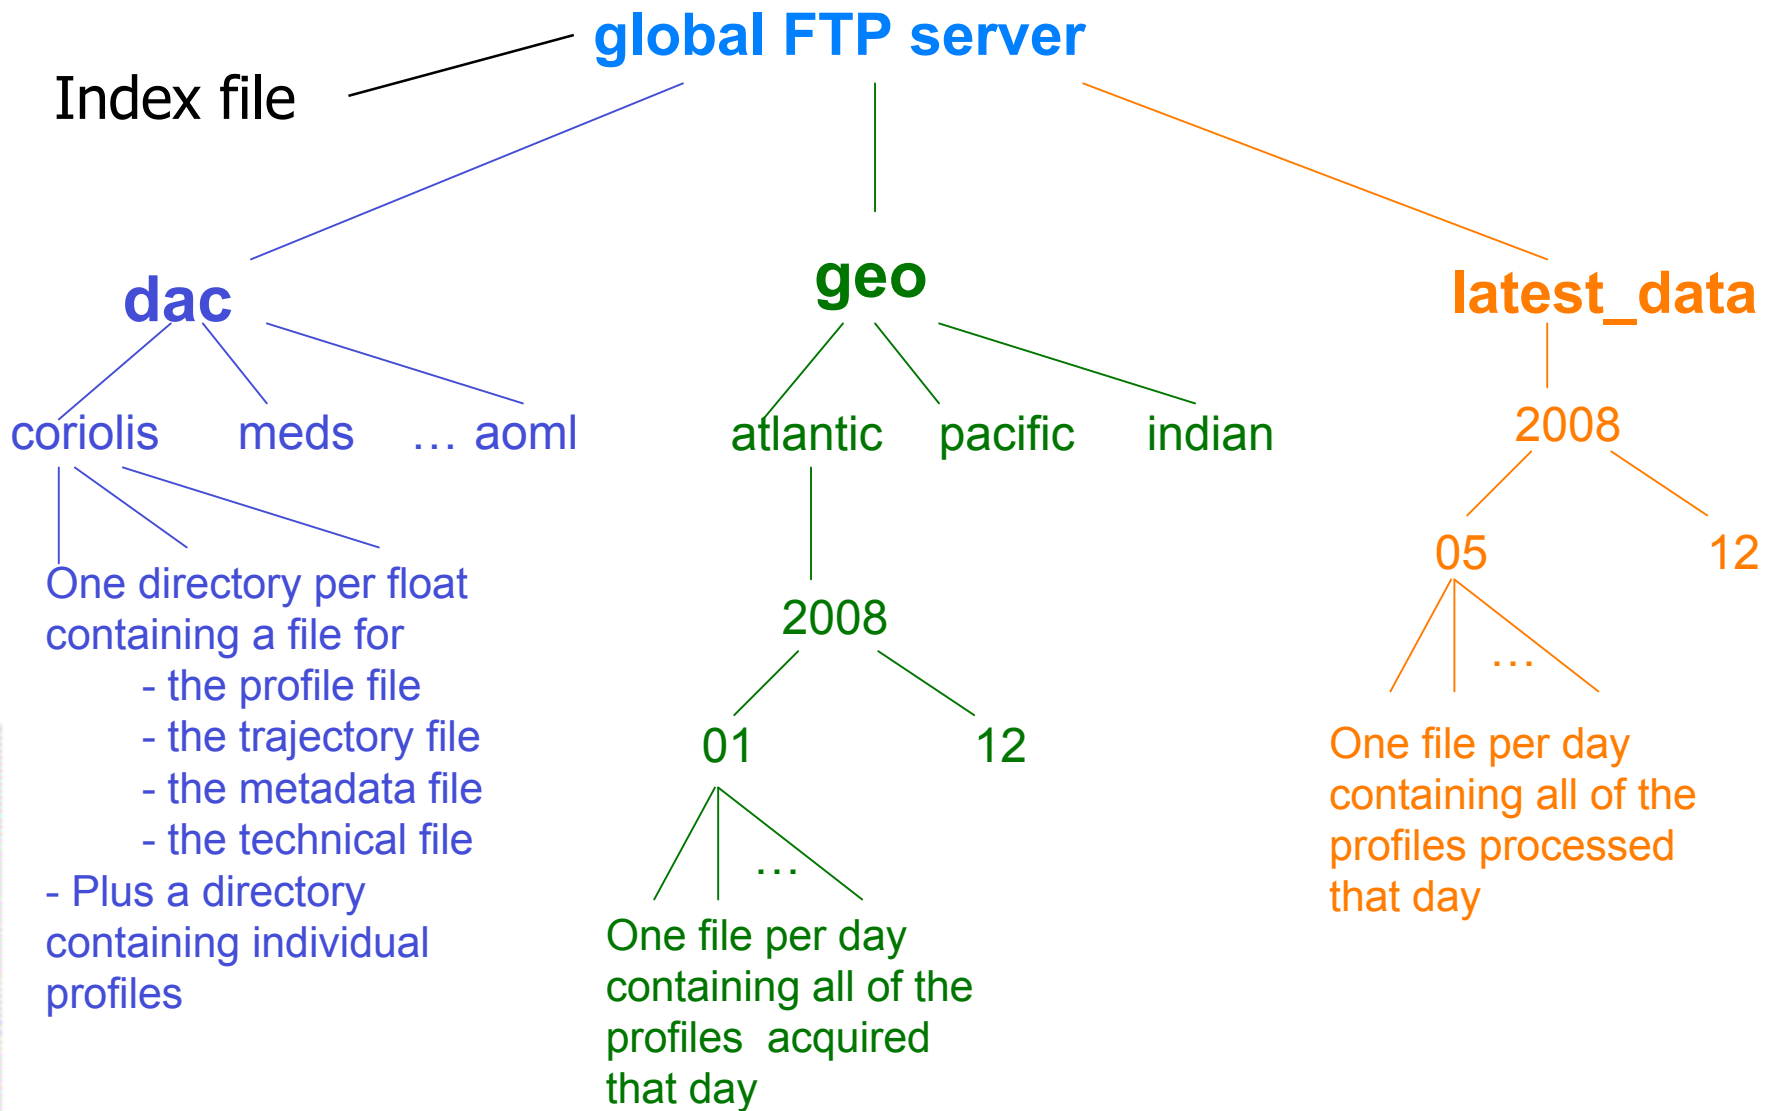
global FTP server

Index file

dac

geo

latest_data

coriolis meds … aoml

atlantic pacific indian

2008

One directory per float containing a file for
- the profile file
- the trajectory file
- the metadata file
- the technical file
- Plus a directory containing individual profiles

2008

01 12

…

One file per day containing all of the profiles acquired that day

05 12

…

One file per day containing all of the profiles processed that day